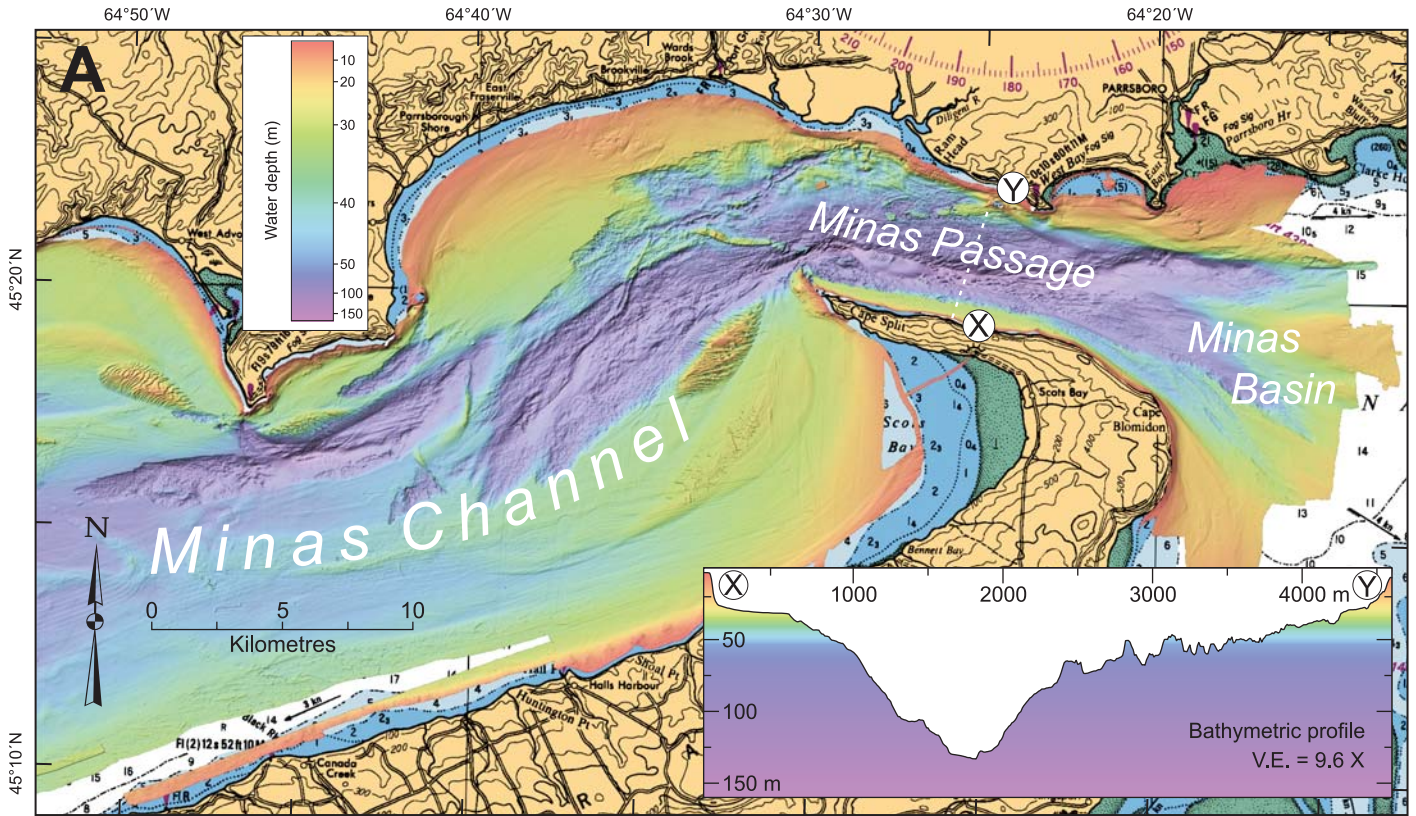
64°50′W 64°40′W 64°30′W 64°20′W

A

Water depth (m)
10
20
30
40
50
100
150

45°20′N
45°10′N

Wards Brook
Brookville
East Fraserville
Parrsborough Shore
West Advocate
PARRSBORO
Diligent R
Ram Head
West Bay
Parrsboro Hr
Clarke Hd
Cape Split
Scots Bay
Cape Blomidon
Bennett Bay
Halls Harbour
Huntington Pt
Shoal Pt
Canada Creek

210 200 190 180 170 160 150

Y
X

Minas Passage
Minas Basin
Minas Channel

N
0 5 10
Kilometres

X Y
1000 2000 3000 4000 m
50
100
150 m
Bathymetric profile
V.E. = 9.6 X